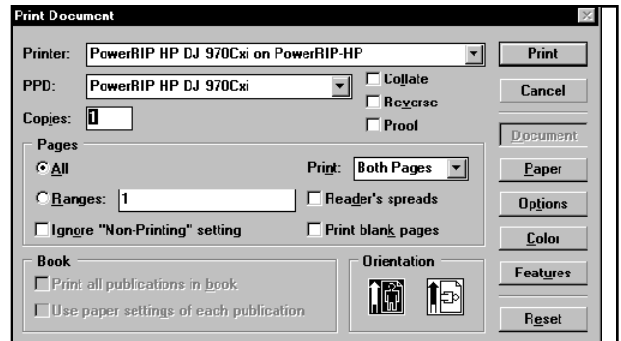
Print Document

Printer: PowerRIP HP DJ 970Cxi on PowerRIP-HP

PPD: PowerRIP HP DJ 970Cxi

Copies: 1

Collate

Reverse

Proof

Print

Cancel

Document

Paper

Options

Color

Features

Reset

Pages

All

Ranges: 1

Ignore "Non-Printing" setting

Print: Both Pages

Reader's spreads

Print blank pages

Book

Print all publications in book

Use paper settings of each publication

Orientation